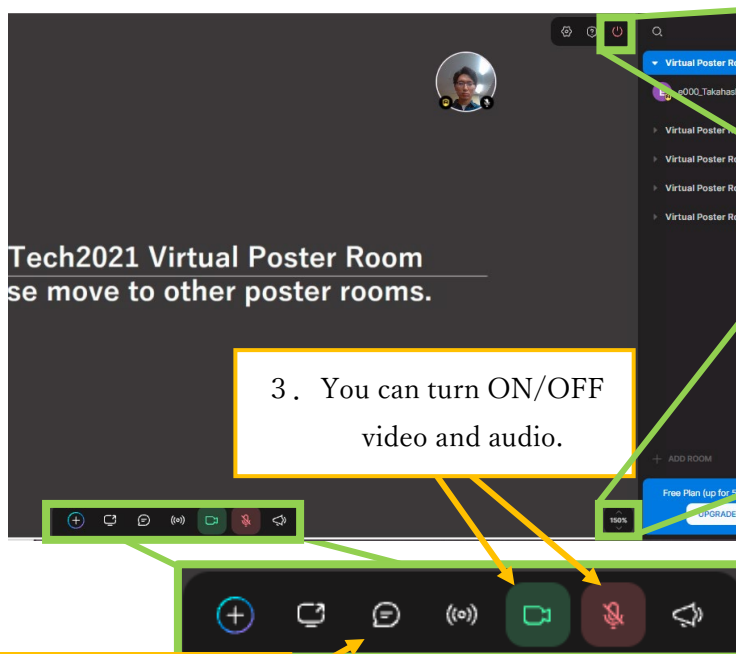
Virtual Poster R
e000_Takahash
Virtual Poster R
Virtual Poster R
Virtual Poster R
Virtual Poster R

Tech2021 Virtual Poster Room
se move to other poster rooms.

3. You can turn ON/OFF video and audio.

ADD ROOM
Free Plan (up for
UPGRADE
150%